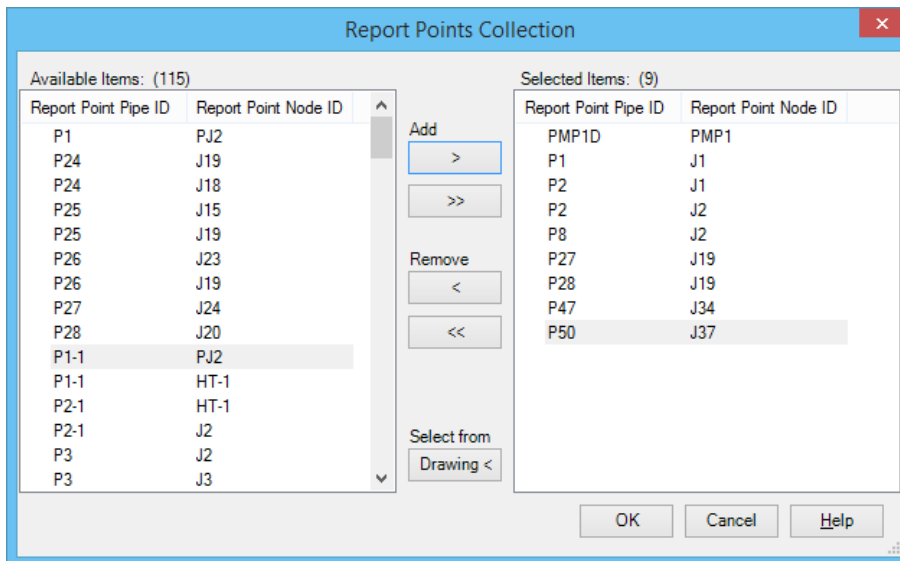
Report Points Collection

Available Items: (115)

| Report Point Pipe ID | Report Point Node ID |
|---|---|
| P1 | PJ2 |
| P24 | J19 |
| P24 | J18 |
| P25 | J15 |
| P25 | J19 |
| P26 | J23 |
| P26 | J19 |
| P27 | J24 |
| P28 | J20 |
| P1-1 | PJ2 |
| P1-1 | HT-1 |
| P2-1 | HT-1 |
| P2-1 | J2 |
| P3 | J2 |
| P3 | J3 |

Add
>
>>
Remove
<
<<
Select from
Drawing <

Selected Items: (9)

| Report Point Pipe ID | Report Point Node ID |
|---|---|
| PMP1D | PMP1 |
| P1 | J1 |
| P2 | J1 |
| P2 | J2 |
| P8 | J2 |
| P27 | J19 |
| P28 | J19 |
| P47 | J34 |
| P50 | J37 |

OK Cancel Help